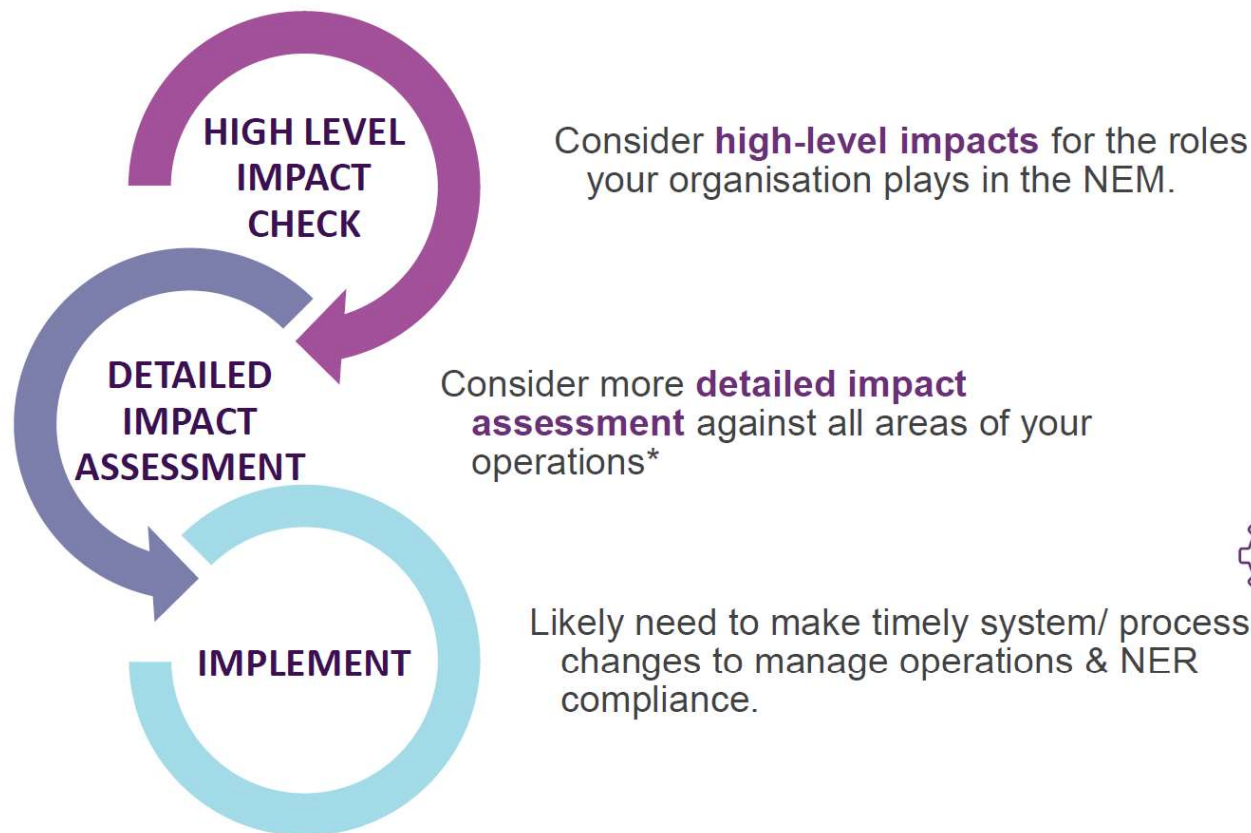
HIGH LEVEL IMPACT CHECK

Consider high-level impacts for the roles your organisation plays in the NEM.

DETAILED IMPACT ASSESSMENT

Consider more detailed impact assessment against all areas of your operations*

IMPLEMENT

Likely need to make timely system/ process changes to manage operations & NER compliance.